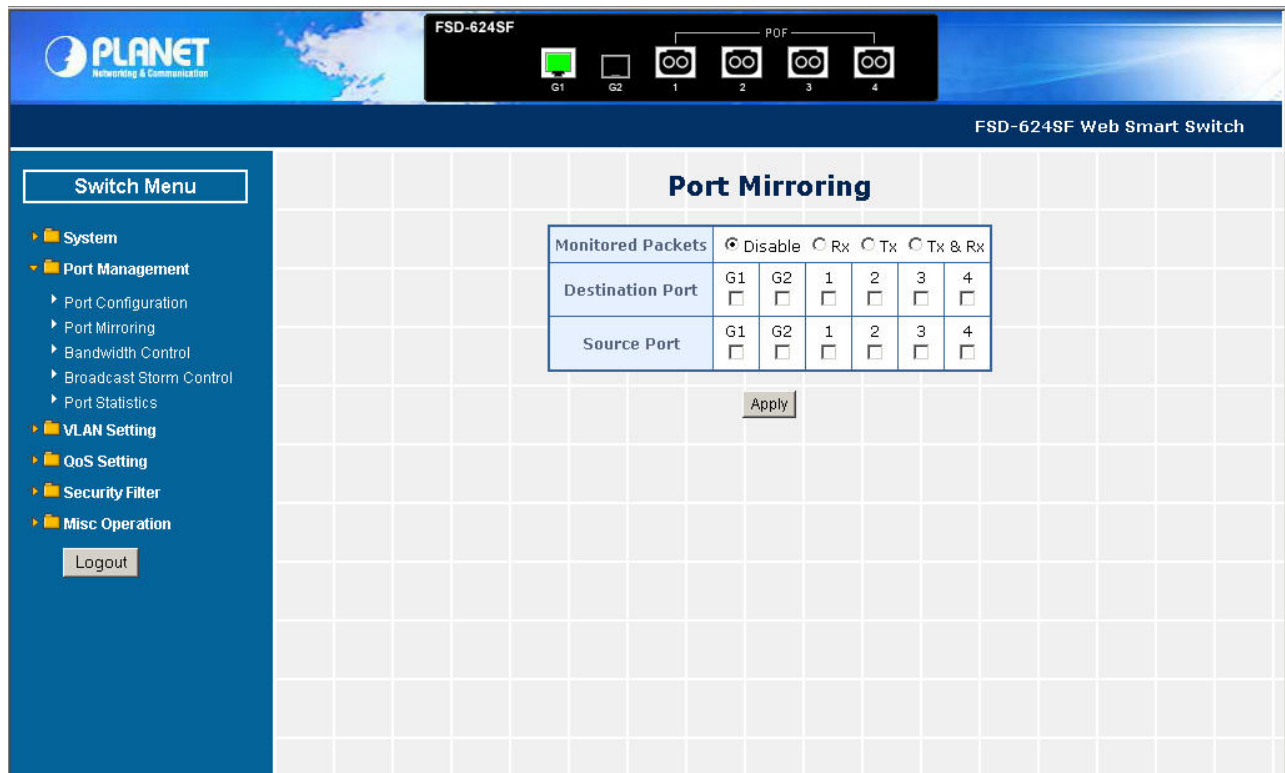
PLANET
Networking & Communication

FSD-624SF
POF
G1 G2 1 2 3 4

FSD-624SF Web Smart Switch

Switch Menu

System
Port Management
Port Configuration
Port Mirroring
Bandwidth Control
Broadcast Storm Control
Port Statistics
VLAN Setting
QoS Setting
Security Filter
Misc Operation

Logout

Port Mirroring

| Monitored Packets | Disable Rx Tx Tx & Rx | | | | | |
|---|---|---|---|---|---|---|
| Destination Port | G1 | G2 | 1 | 2 | 3 | 4 |
| Source Port | G1 | G2 | 1 | 2 | 3 | 4 |

Apply